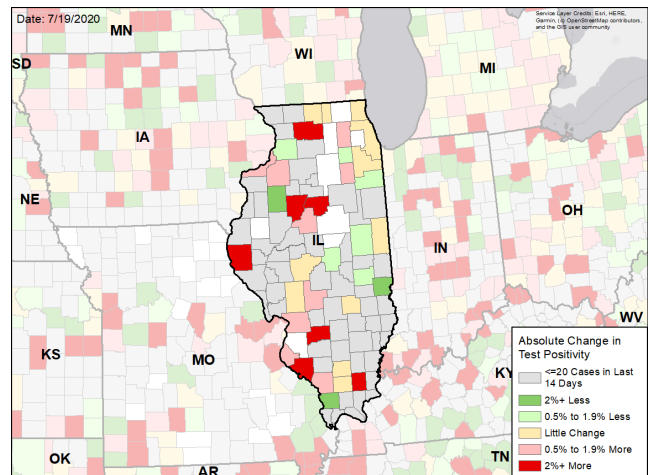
Date: 7/19/2020

Service Layer Credits: Esri, HERE, Garmin, (c) OpenStreetMap contributors, and the GIS user community

MN
SD
WI
MI
IA
NE
IL
OH
IN
KS
MO
WV
KY
OK
AR
TN

Absolute Change in Test Positivity
<=20 Cases in Last 14 Days
2%+ Less
0.5% to 1.9% Less
Little Change
0.5% to 1.9% More
2%+ More